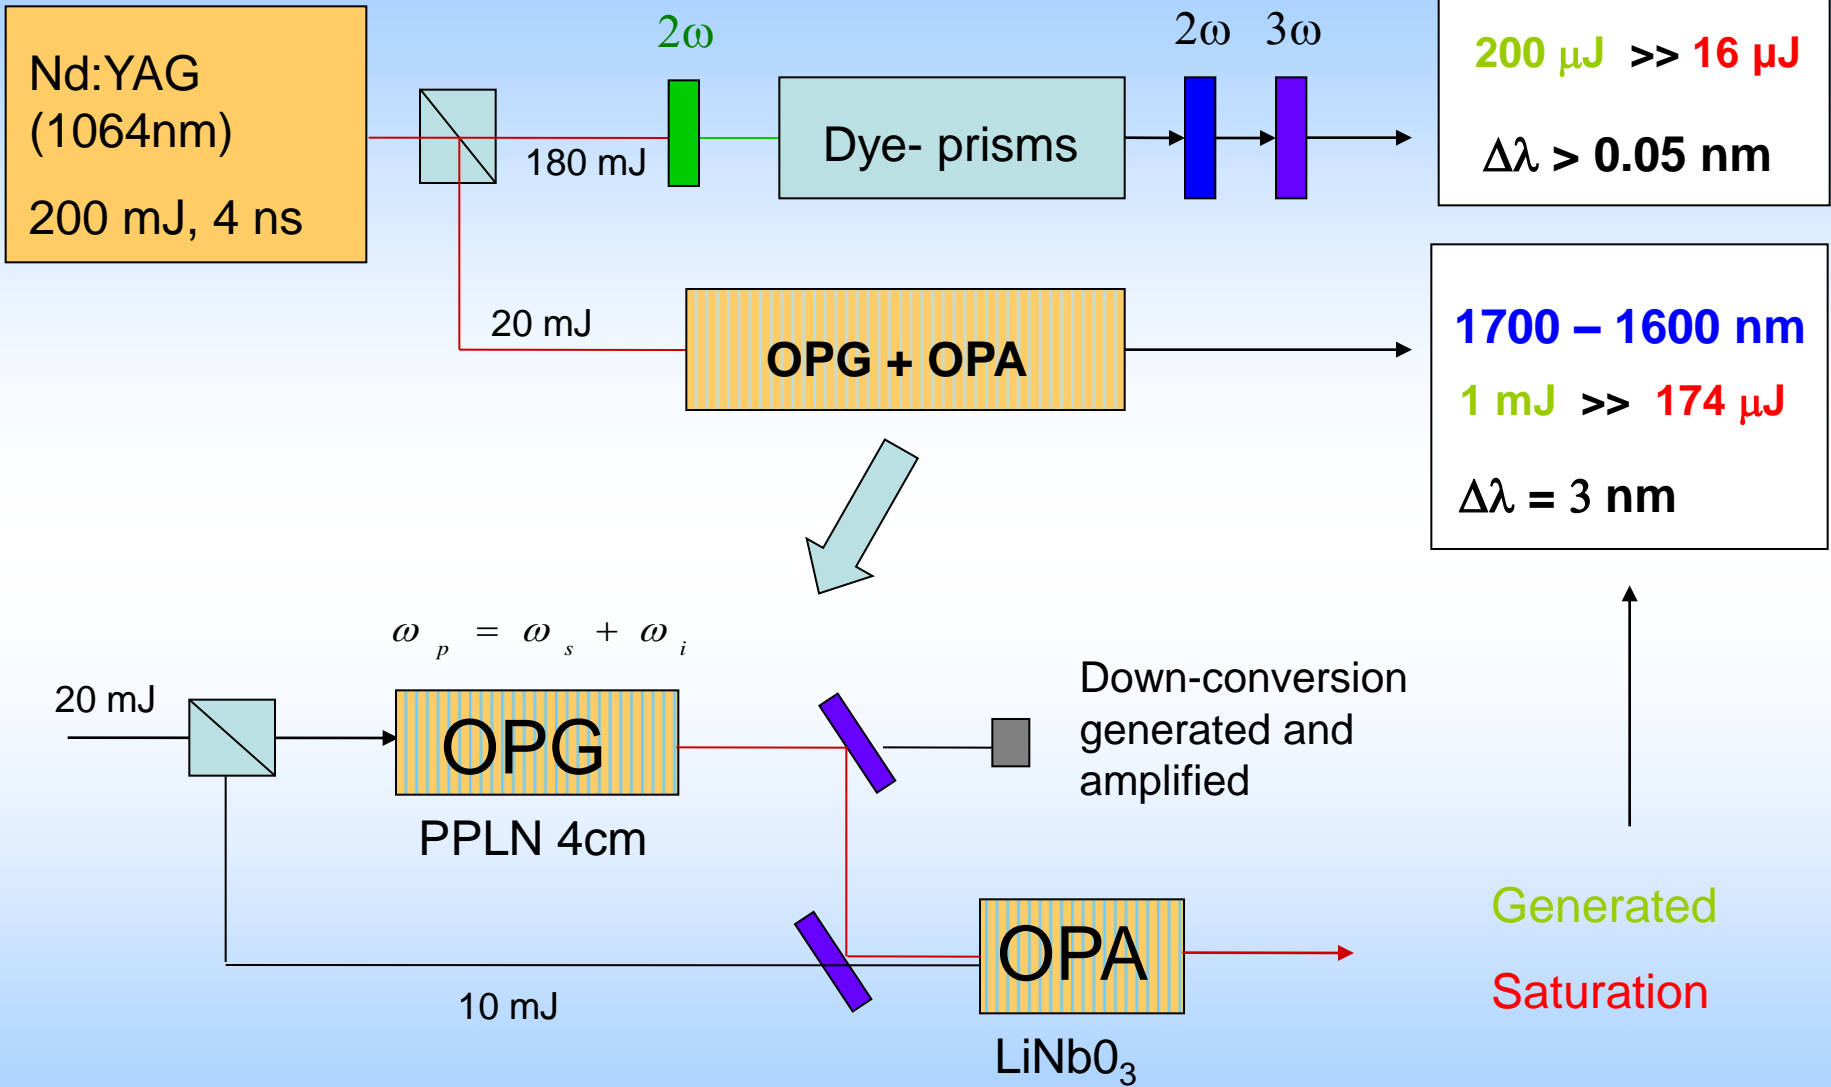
Nd:YAG (1064nm)

200 mJ, 4 ns

$2\omega$

180 mJ

Dye- prisms

$2\omega$ $3\omega$

200 µJ >> 16 µJ

$\Delta\lambda$ > 0.05 nm

20 mJ

OPG + OPA

1700 – 1600 nm

1 mJ >> 174 µJ

$\Delta\lambda$ = 3 nm

$\omega_p = \omega_s + \omega_i$

20 mJ

OPG

PPLN 4cm

Down-conversion generated and amplified

OPA

10 mJ

LiNb$0_3$

Generated

Saturation